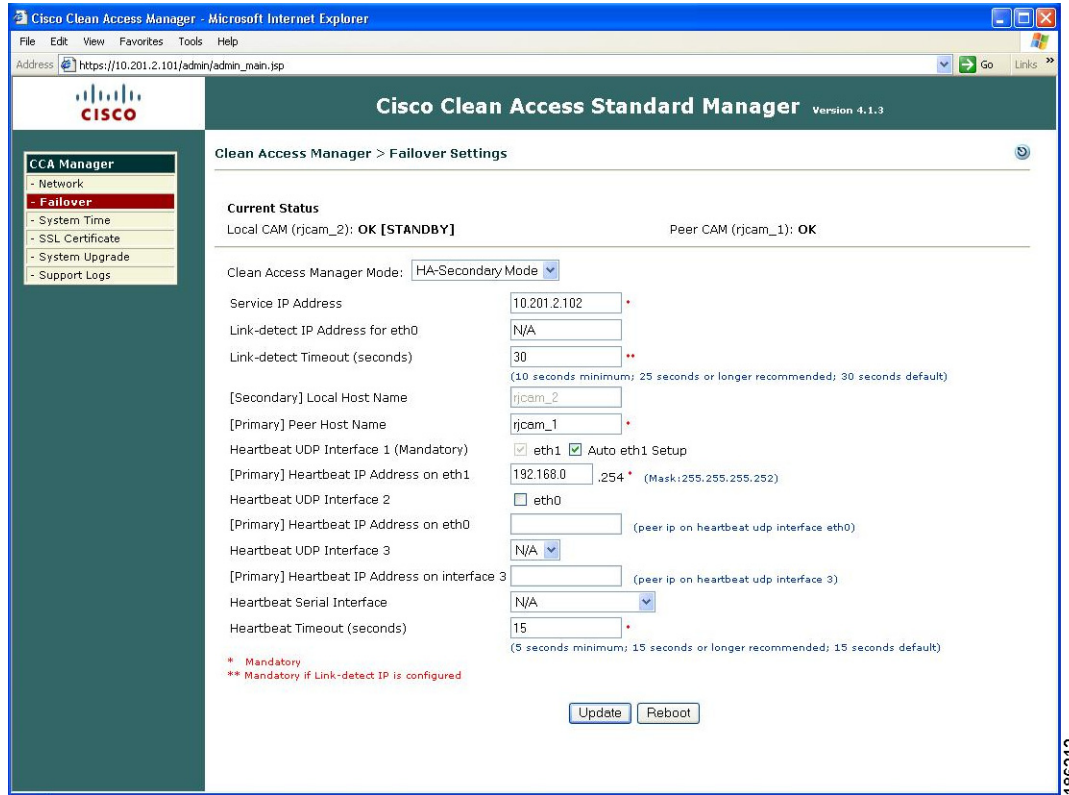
Cisco Clean Access Manager - Microsoft Internet Explorer

File Edit View Favorites Tools Help

Address https://10.201.2.101/admin/admin_main.jsp Go Links »

CISCO

Cisco Clean Access Standard Manager Version 4.1.3

CCA Manager
- Network
- Failover
- System Time
- SSL Certificate
- System Upgrade
- Support Logs

Clean Access Manager > Failover Settings

Current Status
Local CAM (rjcam_2): OK [STANDBY]
Peer CAM (rjcam_1): OK

Clean Access Manager Mode: HA-Secondary Mode

Service IP Address 10.201.2.102 *

Link-detect IP Address for eth0 N/A

Link-detect Timeout (seconds) 30 **
(10 seconds minimum; 25 seconds or longer recommended; 30 seconds default)

[Secondary] Local Host Name rjcam_2

[Primary] Peer Host Name rjcam_1 *

Heartbeat UDP Interface 1 (Mandatory) eth1 Auto eth1 Setup

[Primary] Heartbeat IP Address on eth1 192.168.0 .254 * (Mask:255.255.255.252)

Heartbeat UDP Interface 2 eth0

[Primary] Heartbeat IP Address on eth0 (peer ip on heartbeat udp interface eth0)

Heartbeat UDP Interface 3 N/A

[Primary] Heartbeat IP Address on interface 3 (peer ip on heartbeat udp interface 3)

Heartbeat Serial Interface N/A

Heartbeat Timeout (seconds) 15 *
(5 seconds minimum; 15 seconds or longer recommended; 15 seconds default)

* Mandatory
** Mandatory if Link-detect IP is configured

Update Reboot

186212